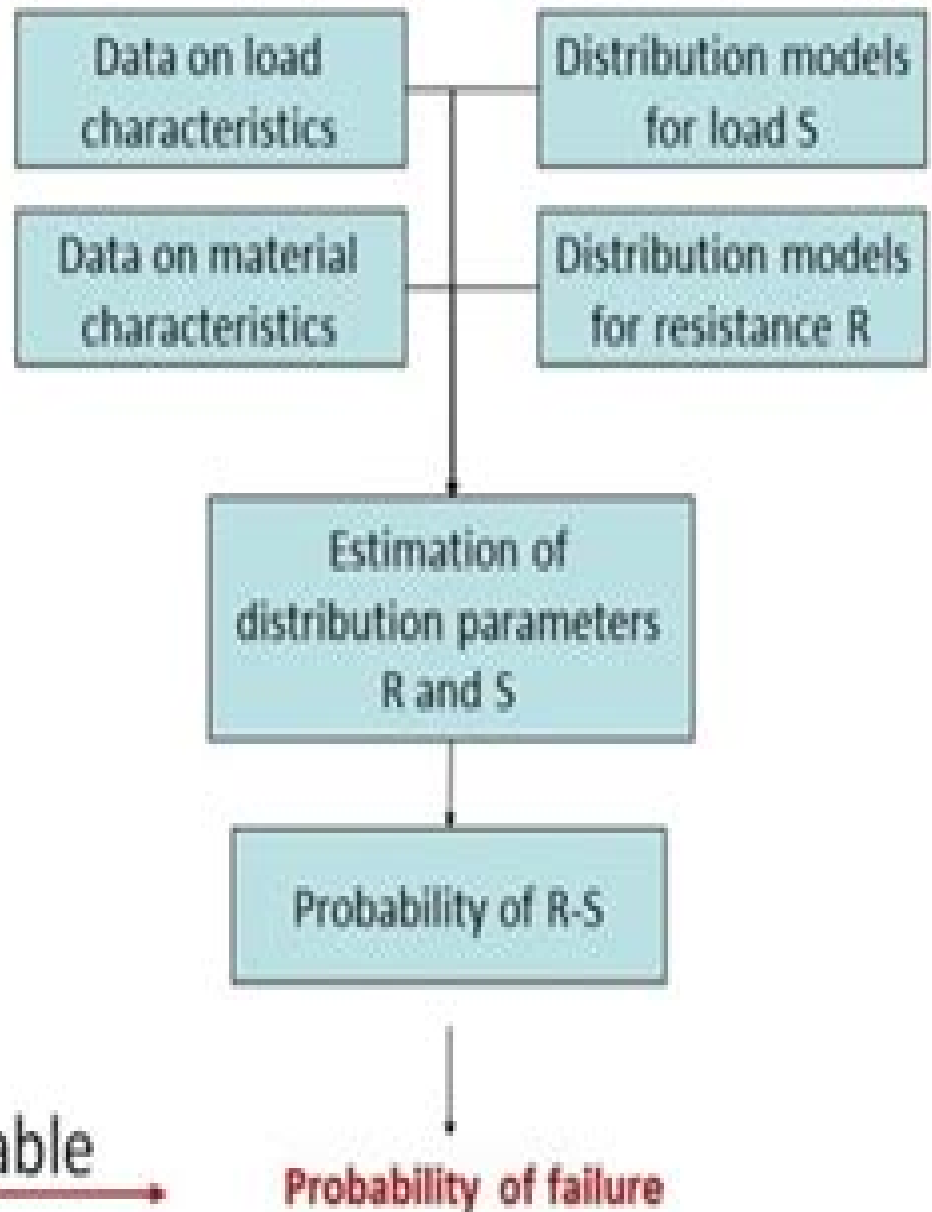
Data on load characteristics

Distribution models for load S

Data on material characteristics

Distribution models for resistance R

Estimation of distribution parameters R and S

Probability of R-S

able

Probability of failure